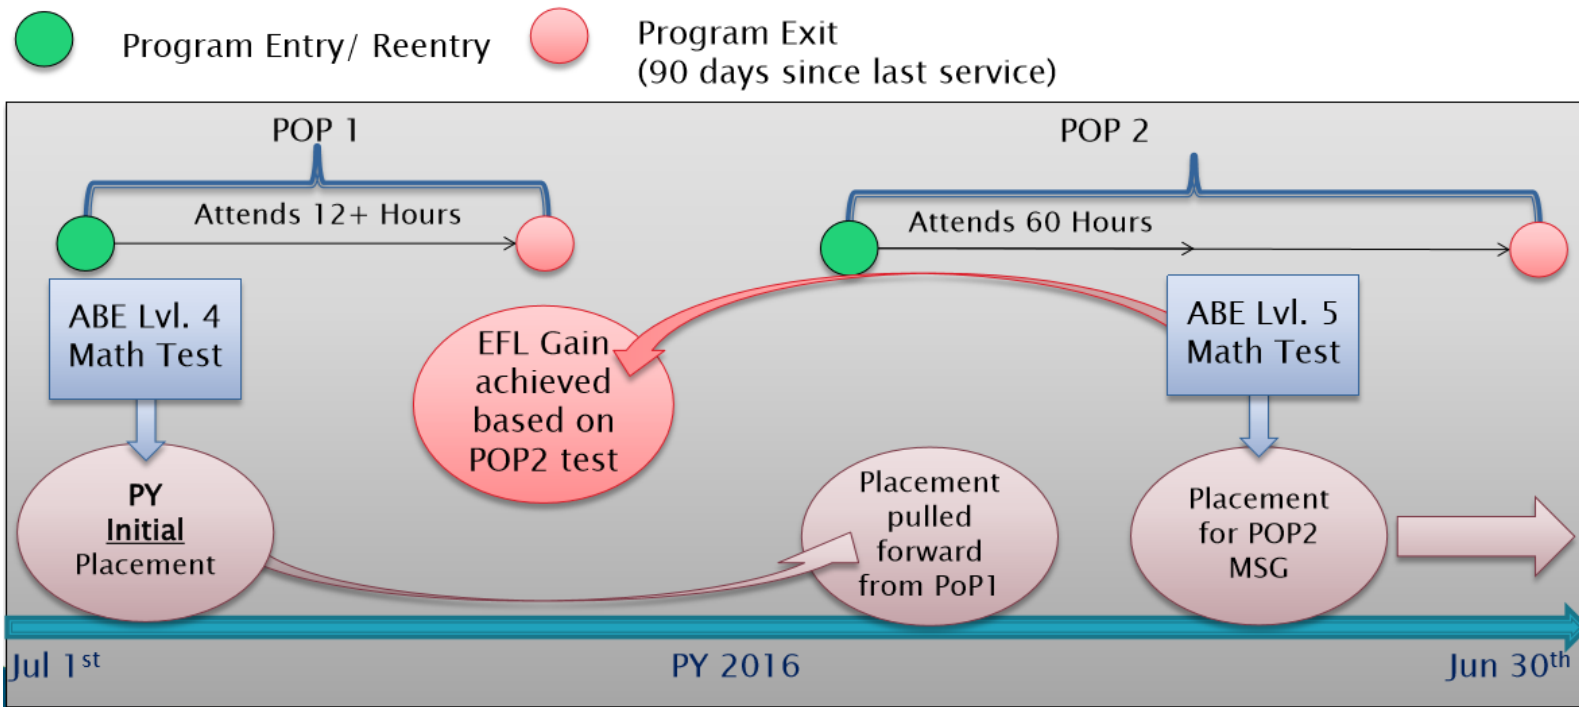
Program Entry/ Reentry

Program Exit
(90 days since last service)

POP 1

Attends 12+ Hours

POP 2

Attends 60 Hours

ABE Lvl. 4
Math Test

EFL Gain achieved based on POP2 test

ABE Lvl. 5
Math Test

PY
Initial
Placement

Placement pulled forward from PoP1

Placement for POP2 MSG

Jul 1$^{st}$

PY 2016

Jun 30$^{th}$